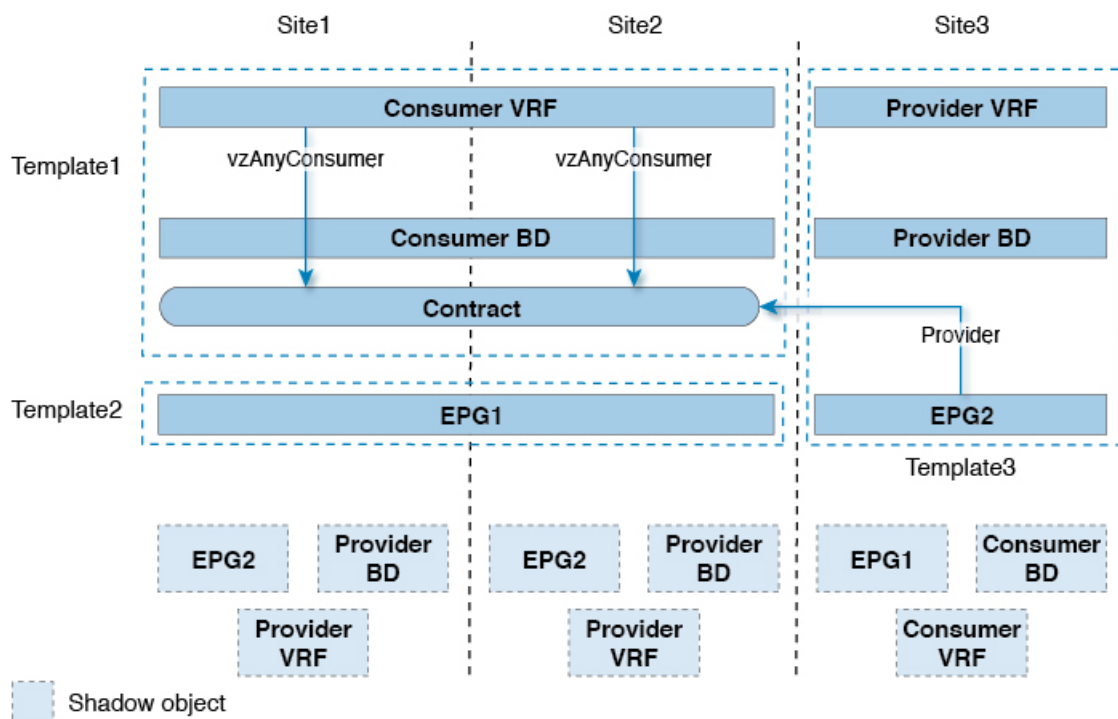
Site1

Site2

Site3

Template1

Consumer VRF

vzAnyConsumer

vzAnyConsumer

Consumer BD

Contract

Provider VRF

Provider BD

Provider

Template2

EPG1

EPG2

Template3

EPG2

Provider BD

Provider VRF

EPG2

Provider BD

Provider VRF

EPG1

Consumer BD

Consumer VRF

Shadow object